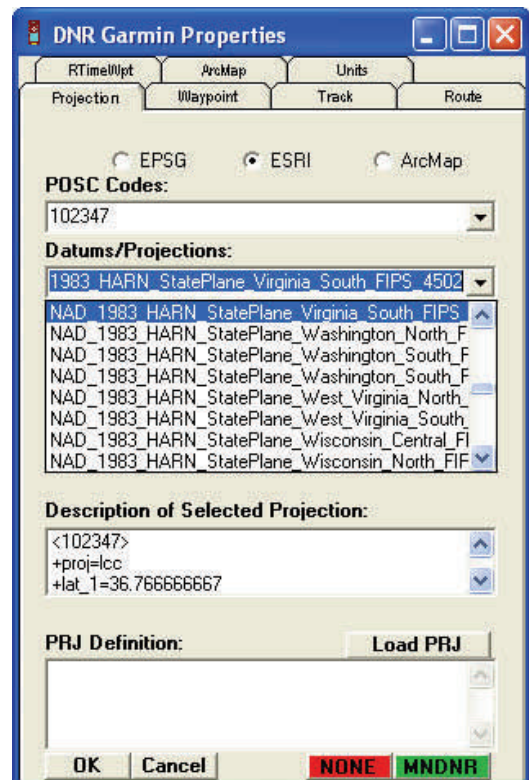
DNR Garmin Properties

RTimeWpt | ArcMap | Units
Projection | Waypoint | Track | Route

EPSG ESRI ArcMap

POSC Codes:

102347

Datums/Projections:

1983_HARN_StatePlane_Virginia_South_FIPS_4502

NAD_1983_HARN_StatePlane_Virginia_South_FIPS_
NAD_1983_HARN_StatePlane_Washington_North_F
NAD_1983_HARN_StatePlane_Washington_South_F
NAD_1983_HARN_StatePlane_Washington_South_F
NAD_1983_HARN_StatePlane_West_Virginia_North_
NAD_1983_HARN_StatePlane_West_Virginia_South_
NAD_1983_HARN_StatePlane_Wisconsin_Central_Fl
NAD_1983_HARN_StatePlane_Wisconsin_North_FIF

Description of Selected Projection:

<102347>
+proj=lcc
+lat_1=36.766666667

PRJ Definition:

Load PRJ

OK Cancel NONE MNDNR